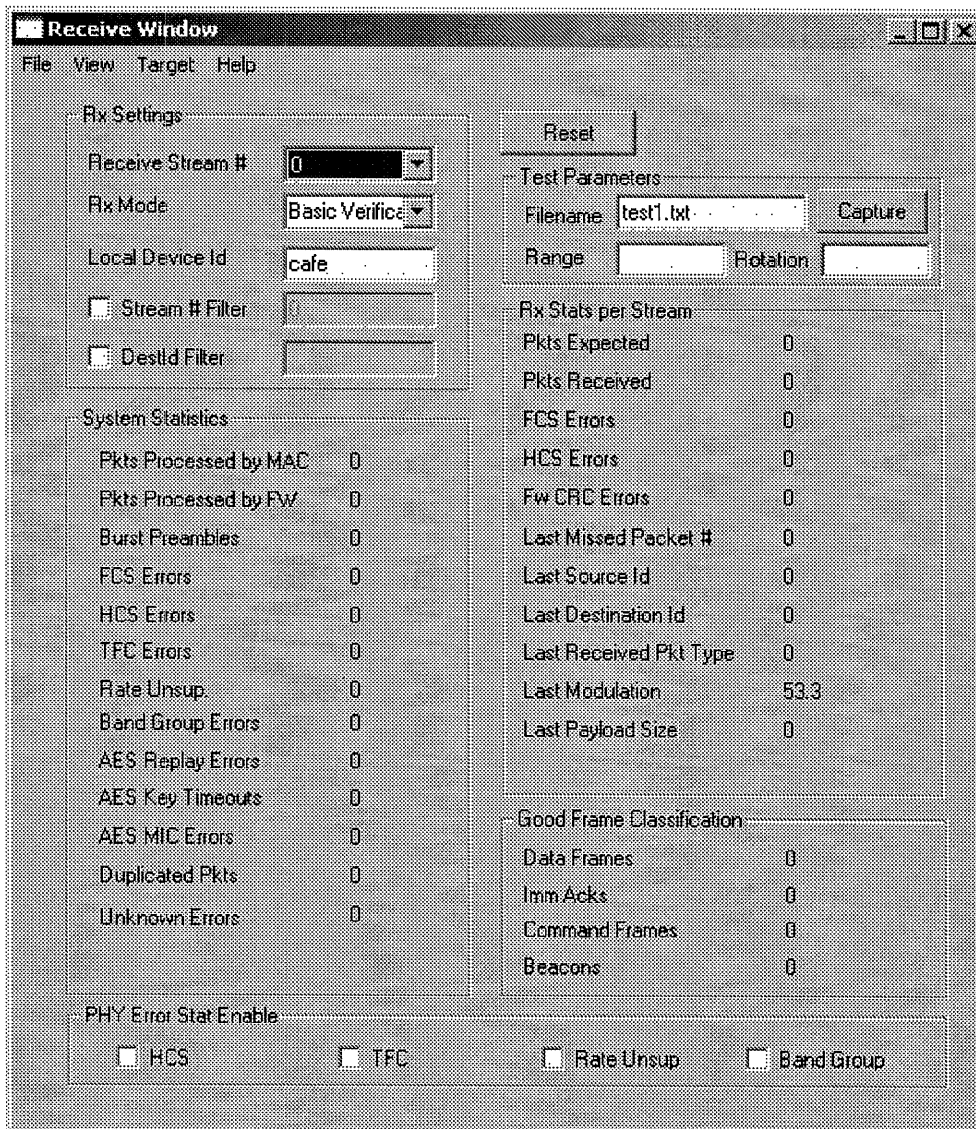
Receive Window

File View Target Help

Rx Settings

Receive Stream # 0

Rx Mode Basic Verifica

Local Device Id cafe

Stream # Filter 0

DestId Filter

System Statistics

| | |
|---|---|
| Pkts Processed by MAC | 0 |
| Pkts Processed by FW | 0 |
| Burst Preambles | 0 |
| FCS Errors | 0 |
| HCS Errors | 0 |
| TFC Errors | 0 |
| Rate Unsup. | 0 |
| Band Group Errors | 0 |
| AES Replay Errors | 0 |
| AES Key Timeouts | 0 |
| AES MIC Errors | 0 |
| Duplicated Pkts | 0 |
| Unknown Errors | 0 |

Reset

Test Parameters

Filename test1.txt Capture

Range Rotation

Rx Stats per Stream

| | |
|---|---|
| Pkts Expected | 0 |
| Pkts Received | 0 |
| FCS Errors | 0 |
| HCS Errors | 0 |
| Fw CRC Errors | 0 |
| Last Missed Packet # | 0 |
| Last Source Id | 0 |
| Last Destination Id | 0 |
| Last Received Pkt Type | 0 |
| Last Modulation | 53.3 |
| Last Payload Size | 0 |

Good Frame Classification

| | |
|---|---|
| Data Frames | 0 |
| Imm Acks | 0 |
| Command Frames | 0 |
| Beacons | 0 |

PHY Error Stat Enable

HCS TFC Rate Unsup Band Group